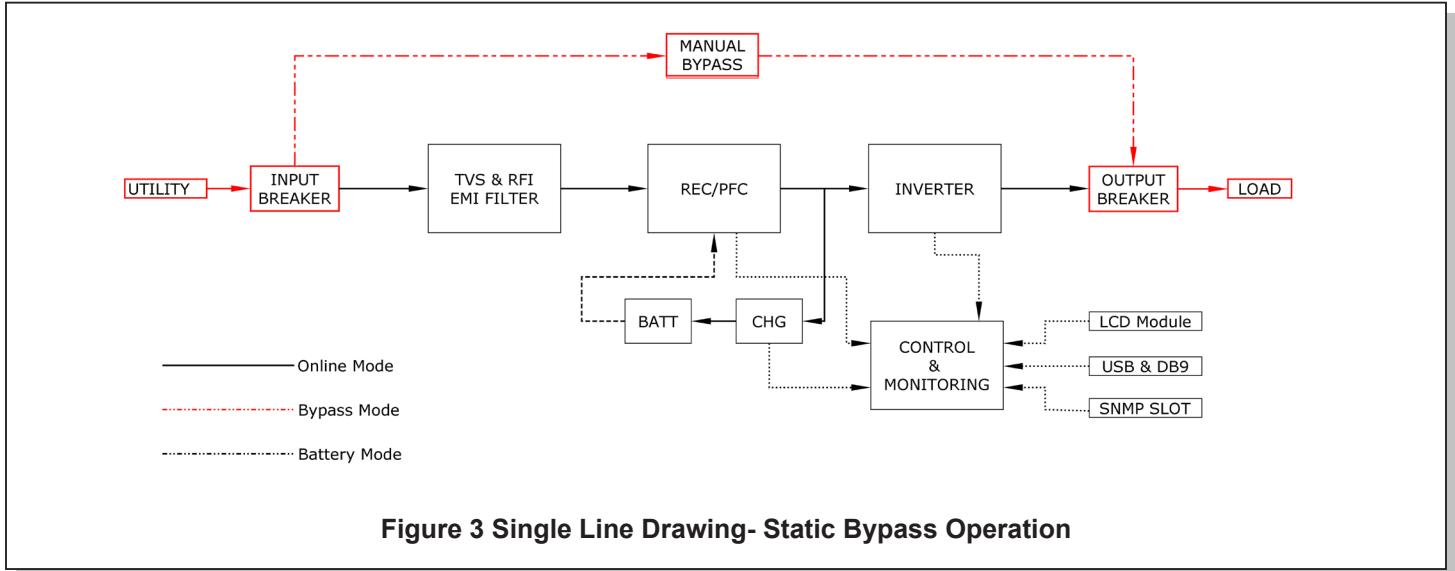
MANUAL BYPASS

UTILITY

INPUT BREAKER

TVS & RFI EMI FILTER

REC/PFC

INVERTER

OUTPUT BREAKER

LOAD

BATT

CHG

CONTROL & MONITORING

LCD Module

USB & DB9

SNMP SLOT

Online Mode

Bypass Mode

Battery Mode

Figure 3 Single Line Drawing- Static Bypass Operation